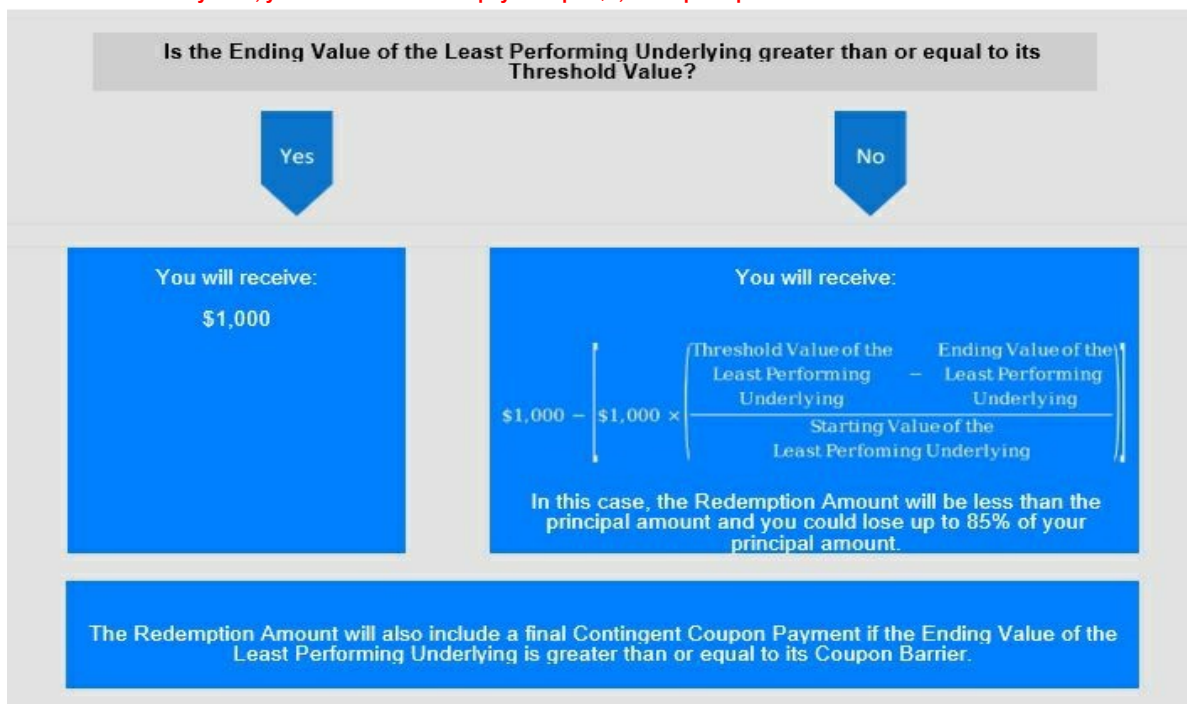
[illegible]

Is the Ending Value of the Least Performing Underlying greater than or equal to its Threshold Value?

Yes

No

You will receive:

$1,000

You will receive:

$\$1,000 - \left[\$1,000 \times \left(\frac{\text{Threshold Value of the Least Performing Underlying} - \text{Ending Value of the Least Performing Underlying}}{\text{Starting Value of the Least Perfoming Underlying}}\right)\right]$

In this case, the Redemption Amount will be less than the principal amount and you could lose up to 85% of your principal amount.

The Redemption Amount will also include a final Contingent Coupon Payment if the Ending Value of the Least Performing Underlying is greater than or equal to its Coupon Barrier.